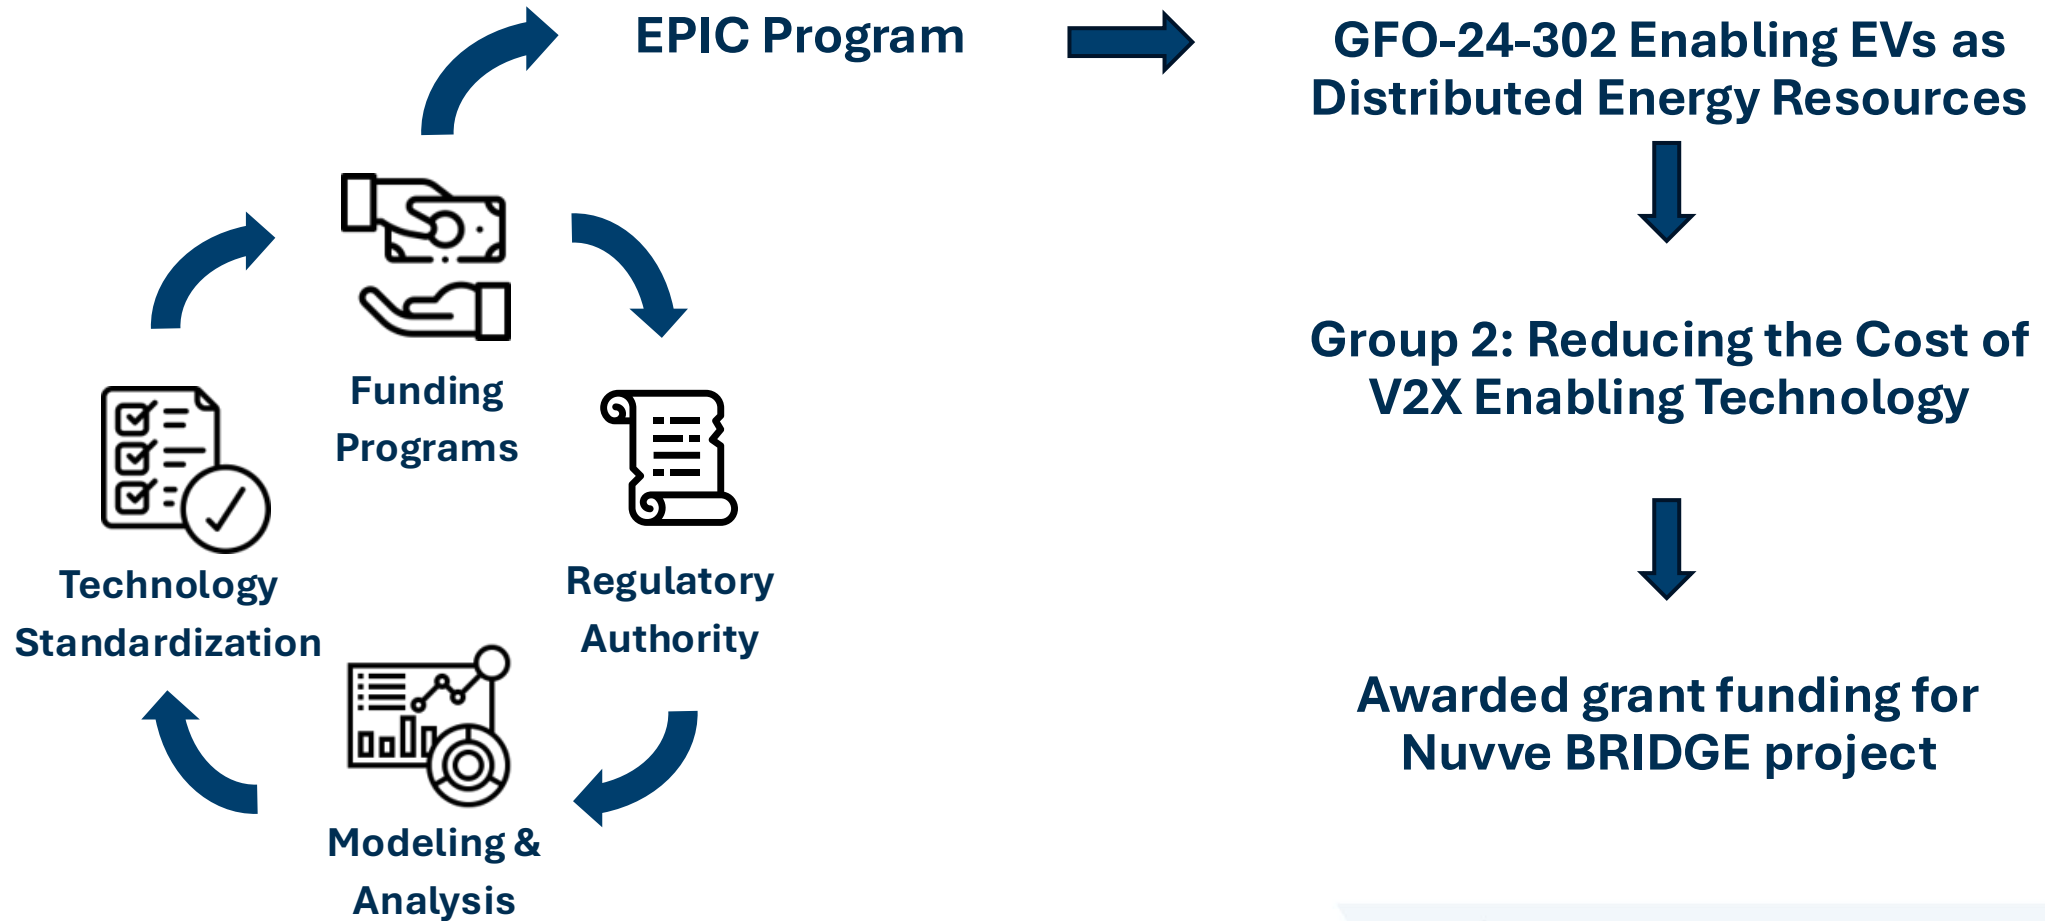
EPIC Program

GFO-24-302 Enabling EVs as Distributed Energy Resources

Group 2: Reducing the Cost of V2X Enabling Technology

Awarded grant funding for Nuvve BRIDGE project

Funding Programs

Regulatory Authority

Modeling & Analysis

Technology Standardization